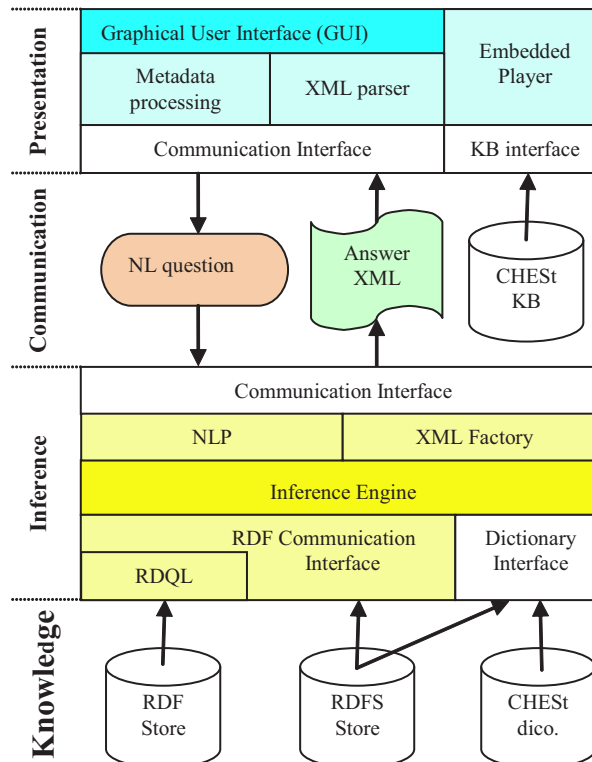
Presentation

Graphical User Interface (GUI)

Metadata processing

XML parser

Embedded Player

Communication Interface

KB interface

Communication

NL question

Answer XML

CHESt KB

Inference

Communication Interface

NLP

XML Factory

Inference Engine

RDF Communication Interface

RDQL

Dictionary Interface

Knowledge

RDF Store

RDFS Store

CHESt dico.